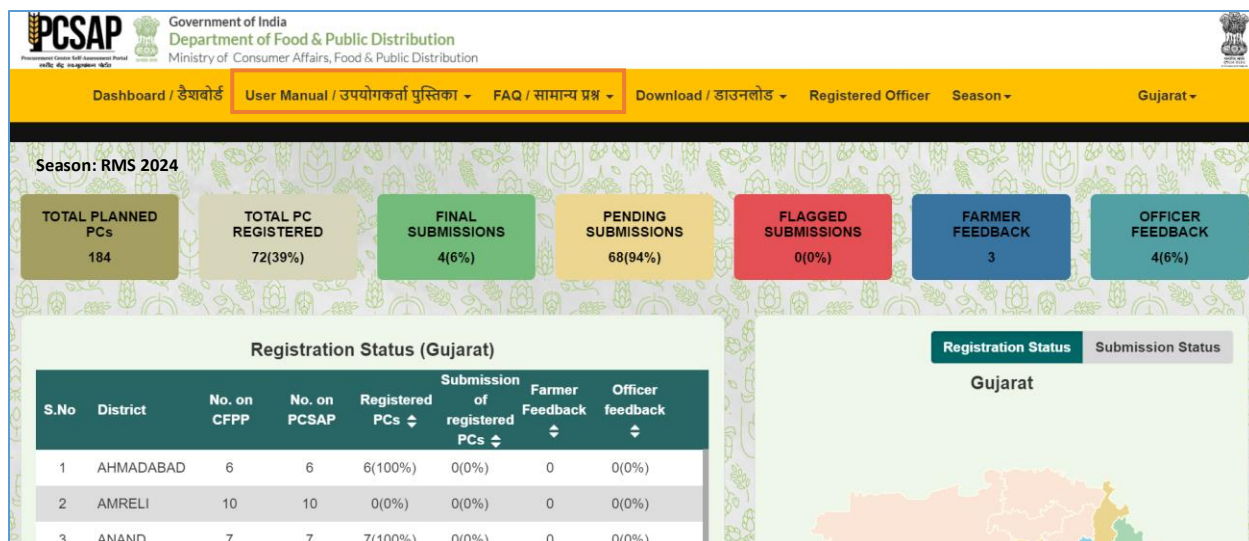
PCSAP
Procurement Centre Self-Assessment Portal
खरीद केंद्र स्व-मूल्यांकन पोर्टल

Government of India
Department of Food & Public Distribution
Ministry of Consumer Affairs, Food & Public Distribution

Dashboard / डैशबोर्ड   User Manual / उपयोगकर्ता पुस्तिका ▾   FAQ / सामान्य प्रश्न ▾   Download / डाउनलोड ▾   Registered Officer   Season ▾   Gujarat ▾

Season: RMS 2024

TOTAL PLANNED PCs
184

TOTAL PC REGISTERED
72(39%)

FINAL SUBMISSIONS
4(6%)

PENDING SUBMISSIONS
68(94%)

FLAGGED SUBMISSIONS
0(0%)

FARMER FEEDBACK
3

OFFICER FEEDBACK
4(6%)

Registration Status (Gujarat)

| S.No | District | No. on CFPP | No. on PCSAP | Registered PCs | Submission of registered PCs | Farmer Feedback | Officer feedback |
|---|---|---|---|---|---|---|---|
| 1 | AHMADABAD | 6 | 6 | 6(100%) | 0(0%) | 0 | 0(0%) |
| 2 | AMRELI | 10 | 10 | 0(0%) | 0(0%) | 0 | 0(0%) |
| 3 | ANAND | 7 | 7 | 7(100%) | 0(0%) | 0 | 0(0%) |

Registration Status   Submission Status

Gujarat